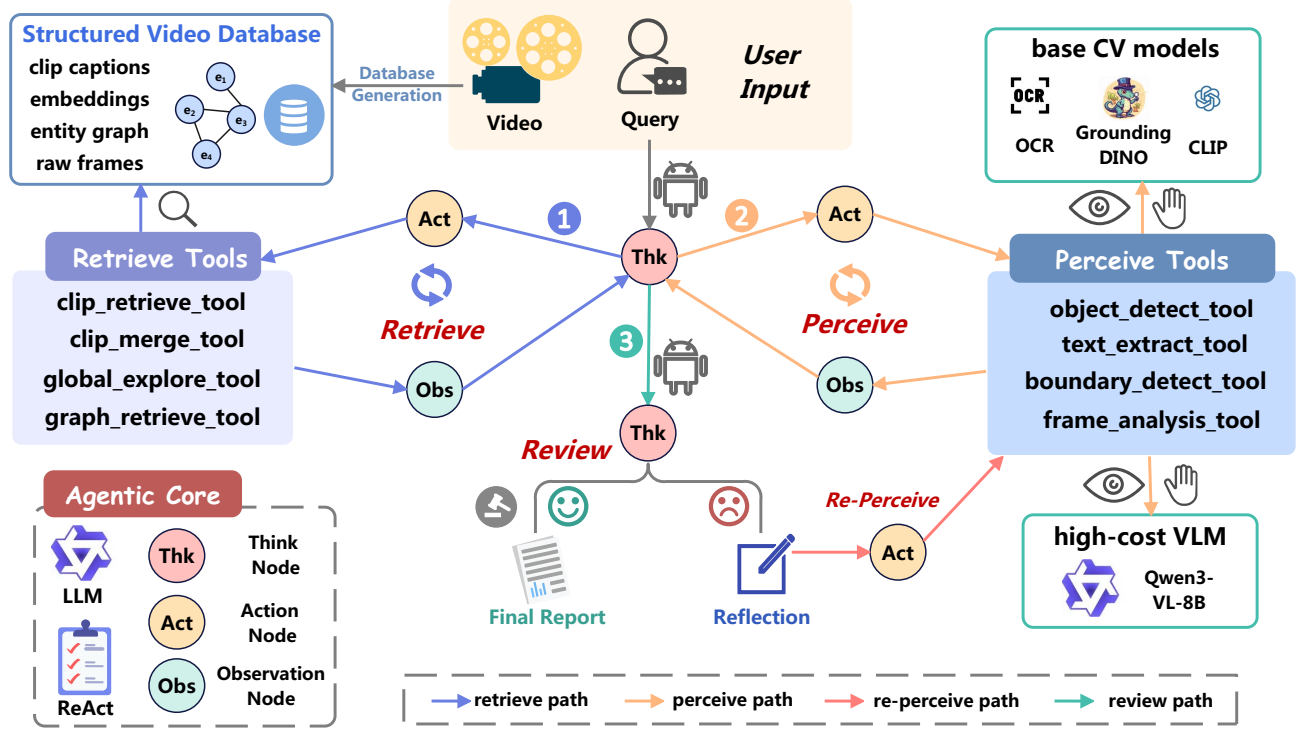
Structured Video Database
clip captions
embeddings
entity graph
raw frames

$e_1$
$e_2$
$e_3$
$e_4$

Database Generation

Video
Query
User Input

base CV models
OCR
OCR
Grounding DINO
CLIP

Retrieve Tools
clip_retrieve_tool
clip_merge_tool
global_explore_tool
graph_retrieve_tool

Act
1
Thk
2
Act

Retrieve
Perceive

Perceive Tools
object_detect_tool
text_extract_tool
boundary_detect_tool
frame_analysis_tool

Obs
3
Obs

Thk
Review

Agentic Core
LLM
Thk
Think Node
Act
Action Node
ReAct
Obs
Observation Node

Final Report
Reflection
Re-Perceive
Act

high-cost VLM
Qwen3-VL-8B

retrieve path
perceive path
re-perceive path
review path